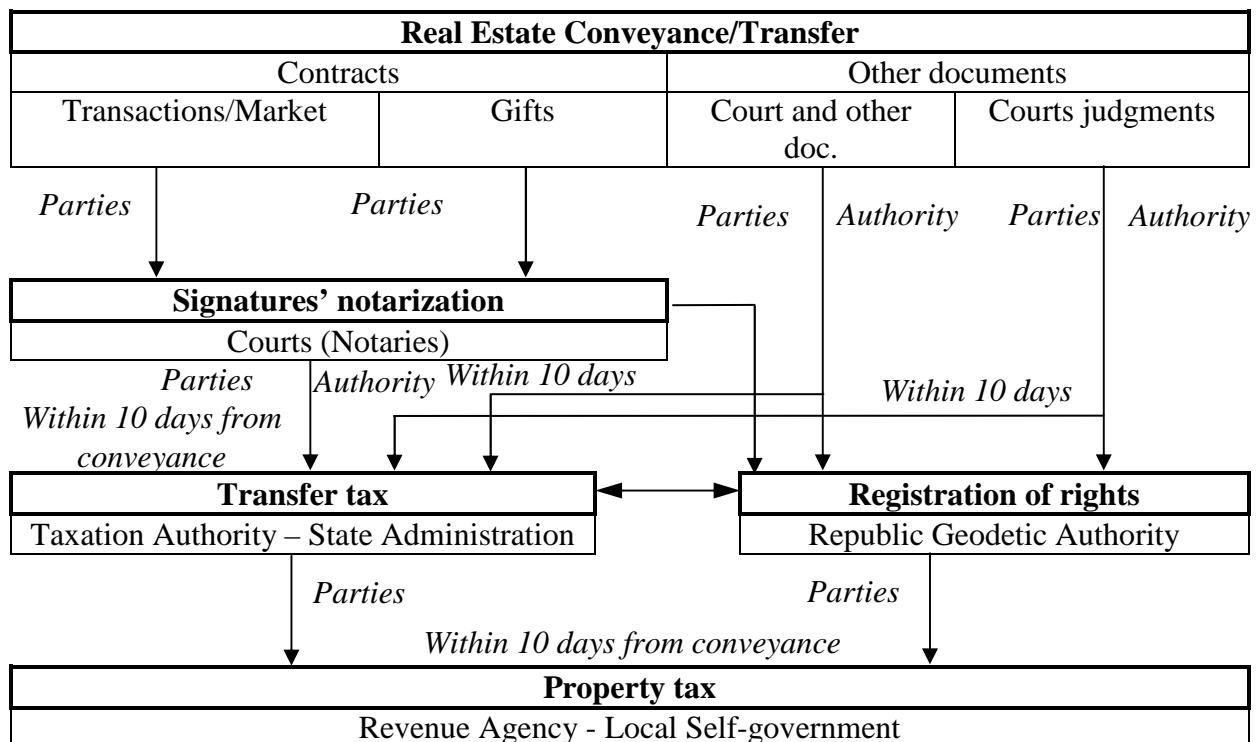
Real Estate Conveyance/Transfer

Contracts

Other documents

Transactions/Market

Gifts

Court and other doc.

Courts judgments

Parties

Parties

Parties

Authority

Parties

Authority

Signatures' notarization

Courts (Notaries)

Parties
Within 10 days from conveyance

Authority

Within 10 days

Within 10 days

Transfer tax

Taxation Authority – State Administration

Registration of rights

Republic Geodetic Authority

Parties

Parties

Within 10 days from conveyance

Property tax

Revenue Agency - Local Self-government